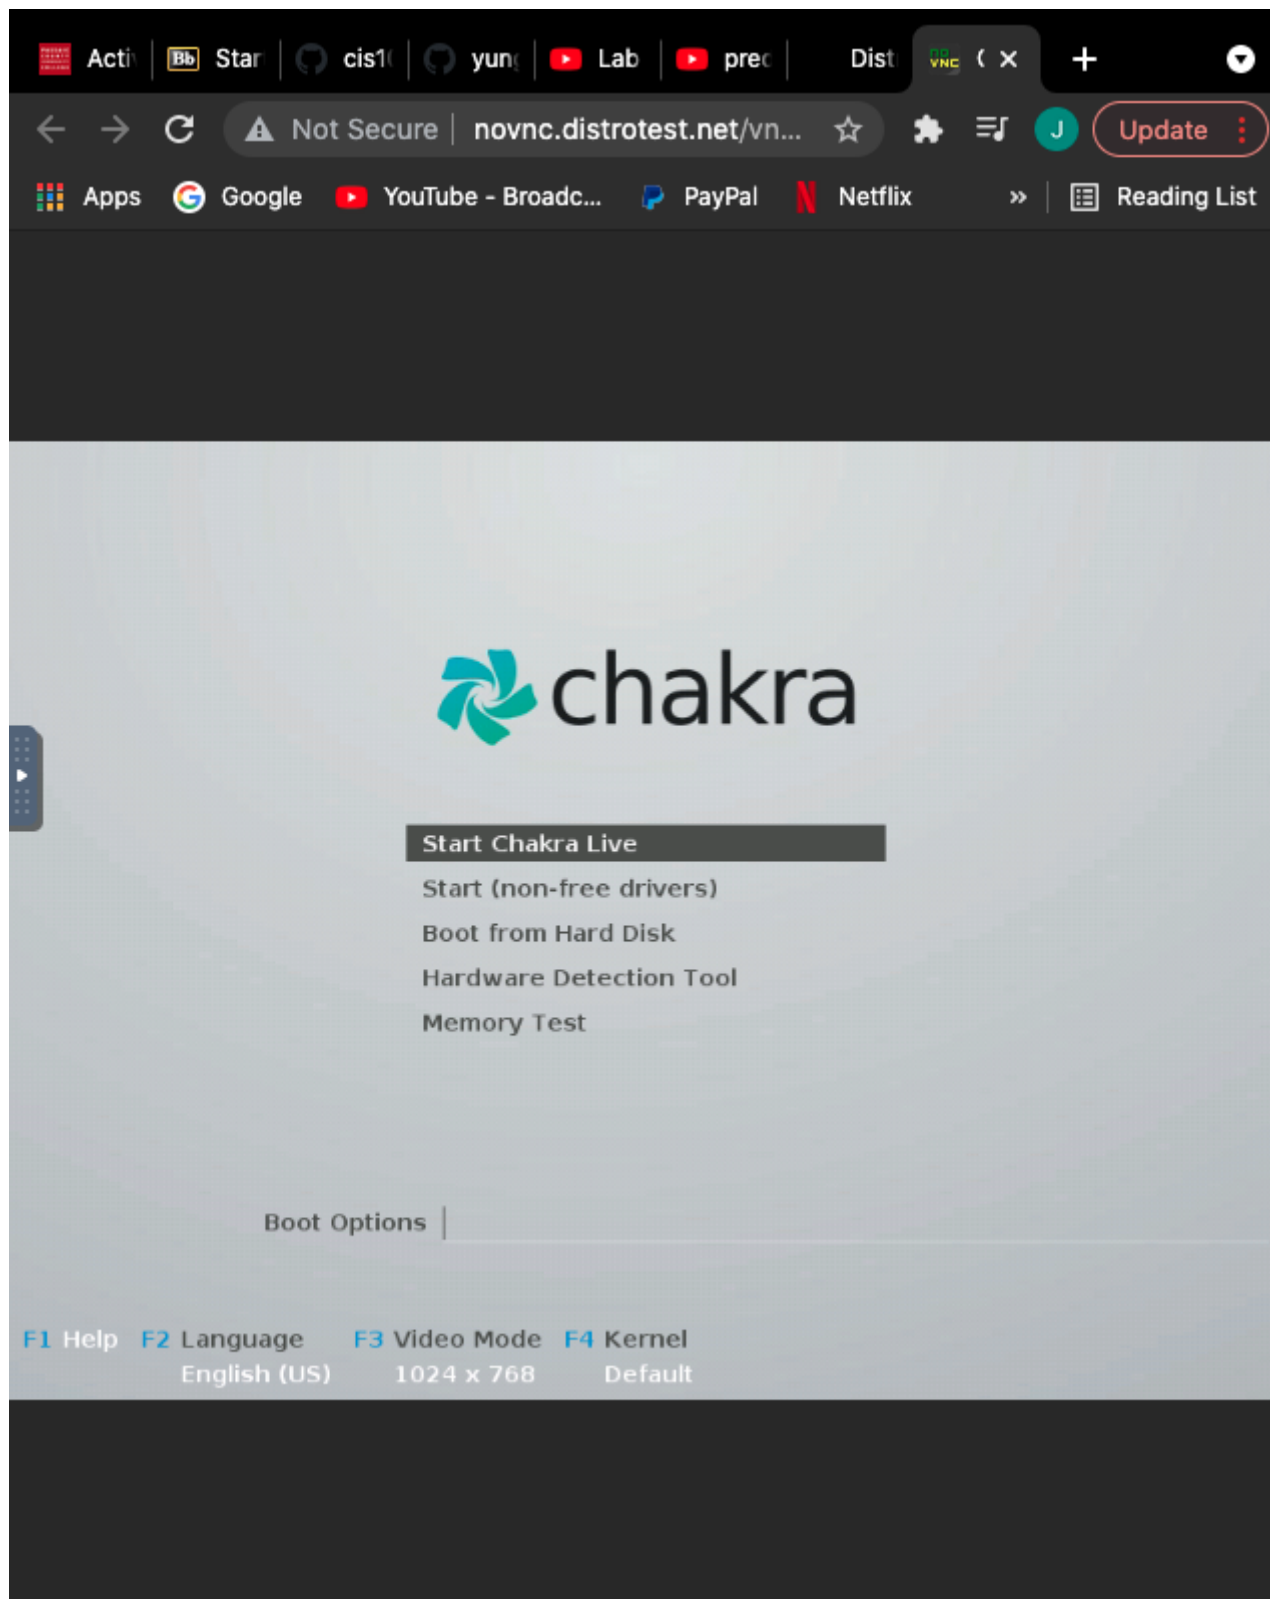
Acti Star cis1( yun Lab prec Dist ( ×

Not Secure novnc.distrotest.net/vn...

J Update

Apps Google YouTube - Broadc... PayPal Netflix » Reading List

chakra

Start Chakra Live
Start (non-free drivers)
Boot from Hard Disk
Hardware Detection Tool
Memory Test

Boot Options

F1 Help F2 Language English (US) F3 Video Mode 1024 x 768 F4 Kernel Default